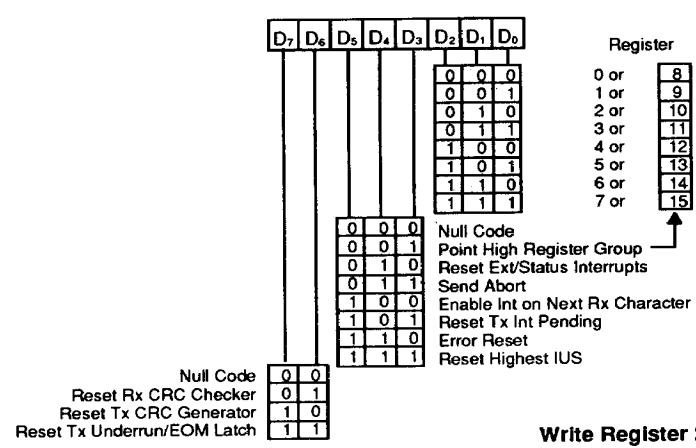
$D_7$ $D_6$ $D_5$ $D_4$ $D_3$ $D_2$ $D_1$ $D_0$

| $D_2$ | $D_1$ | $D_0$ |
|---|---|---|
| 0 | 0 | 0 |
| 0 | 0 | 1 |
| 0 | 1 | 0 |
| 0 | 1 | 1 |
| 1 | 0 | 0 |
| 1 | 0 | 1 |
| 1 | 1 | 0 |
| 1 | 1 | 1 |

Register

0 or 8
1 or 9
2 or 10
3 or 11
4 or 12
5 or 13
6 or 14
7 or 15

| $D_5$ | $D_4$ | $D_3$ | |
|---|---|---|---|
| 0 | 0 | 0 | Null Code |
| 0 | 0 | 1 | Point High Register Group |
| 0 | 1 | 0 | Reset Ext/Status Interrupts |
| 0 | 1 | 1 | Send Abort |
| 1 | 0 | 0 | Enable Int on Next Rx Character |
| 1 | 0 | 1 | Reset Tx Int Pending |
| 1 | 1 | 0 | Error Reset |
| 1 | 1 | 1 | Reset Highest IUS |

| | $D_7$ | $D_6$ |
|---|---|---|
| Null Code | 0 | 0 |
| Reset Rx CRC Checker | 0 | 1 |
| Reset Tx CRC Generator | 1 | 0 |
| Reset Tx Underrun/EOM Latch | 1 | 1 |

Write Register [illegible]